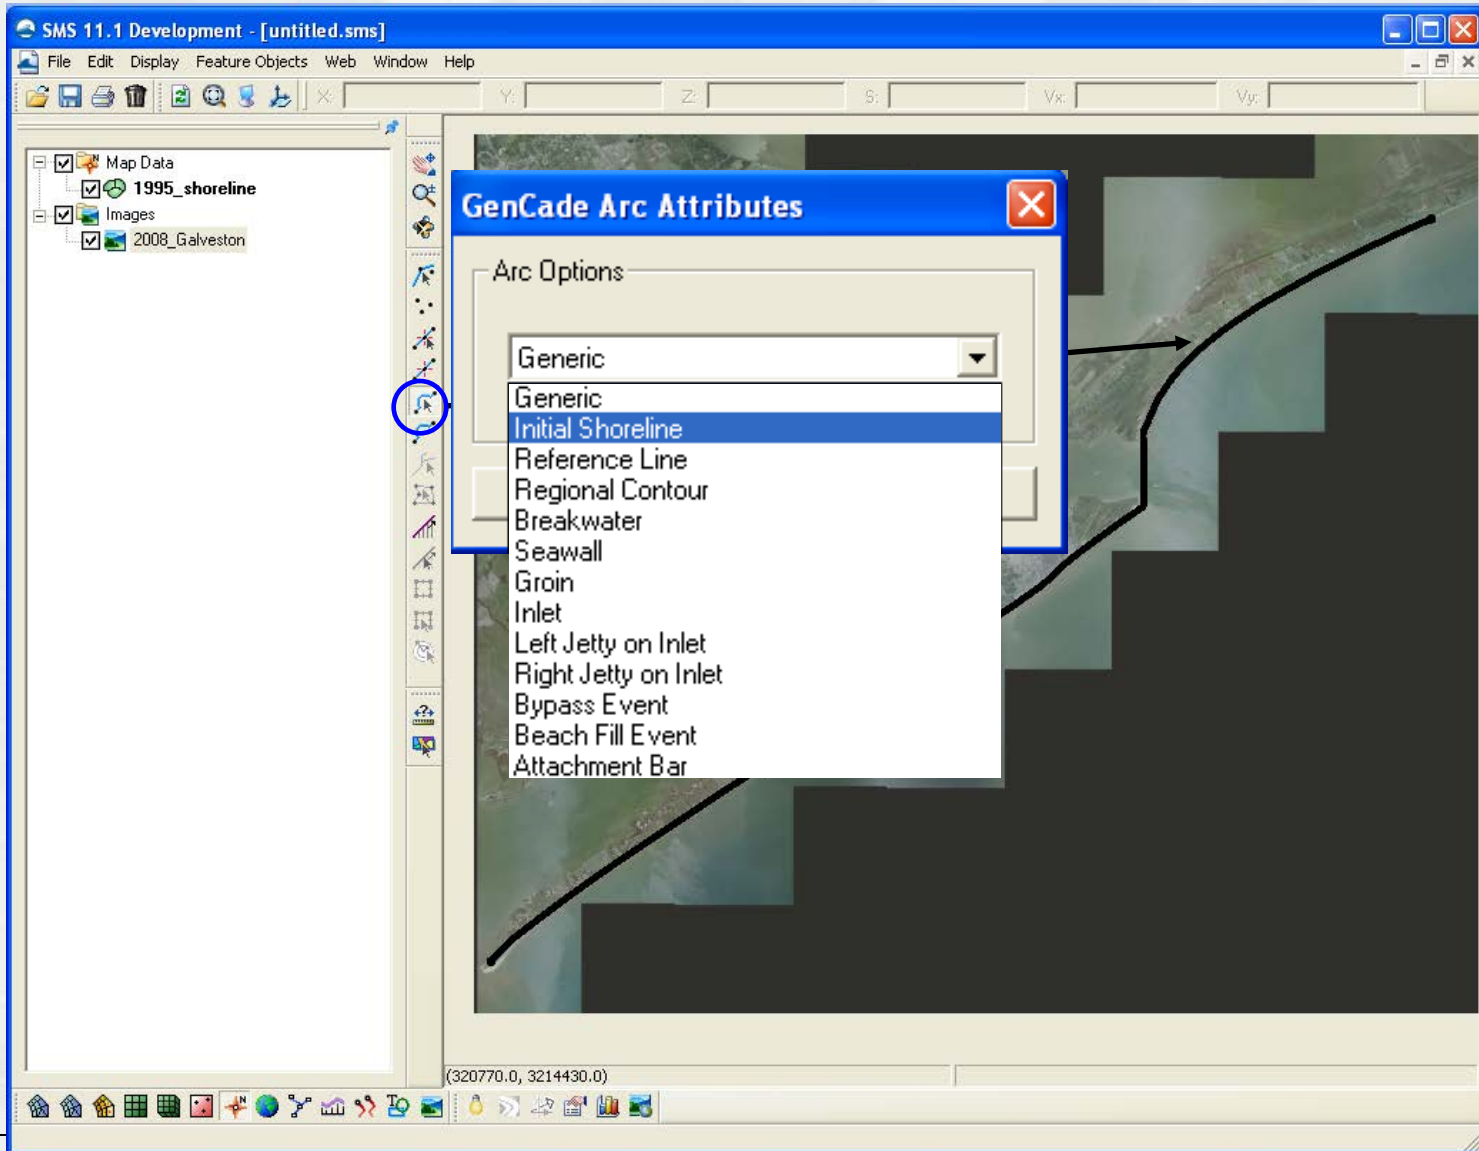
SMS 11.1 Development - [untitled.sms]

File Edit Display Feature Objects Web Window Help

X: Y: Z: S: Vx: Vy:

Map Data
1995_shoreline
Images
2008_Galveston

GenCade Arc Attributes

Arc Options

Generic

Generic
Initial Shoreline
Reference Line
Regional Contour
Breakwater
Seawall
Groin
Inlet
Left Jetty on Inlet
Right Jetty on Inlet
Bypass Event
Beach Fill Event
Attachment Bar

(320770.0, 3214430.0)